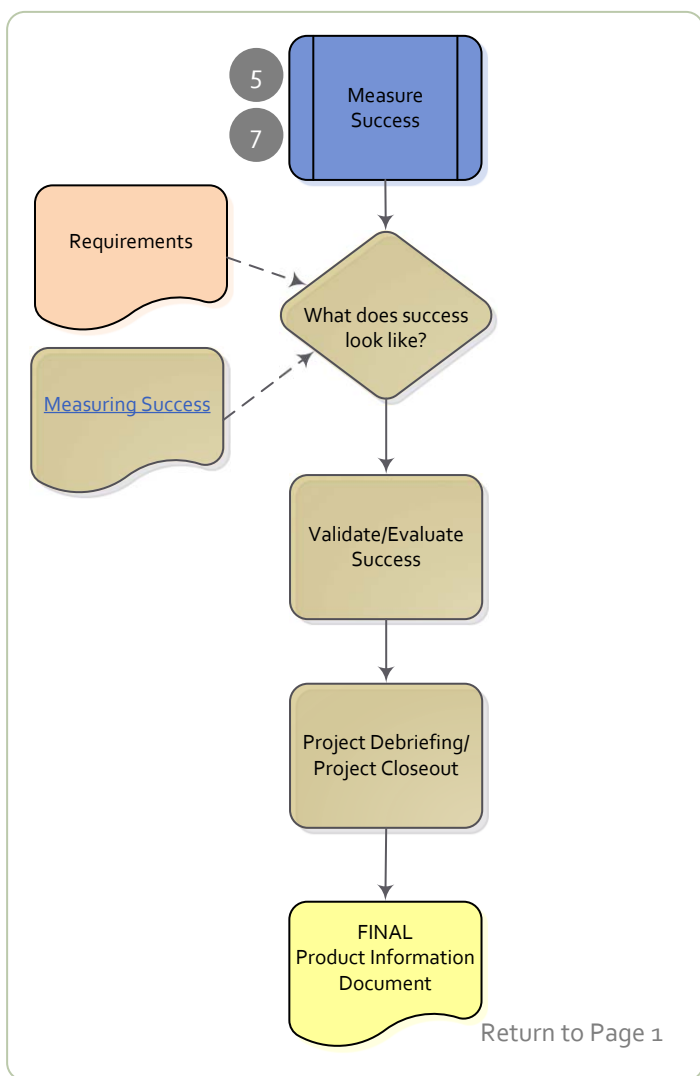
5

7

Measure Success

Requirements

What does success look like?

Measuring Success

Validate/Evaluate Success

Project Debriefing/ Project Closeout

FINAL Product Information Document

Return to Page 1